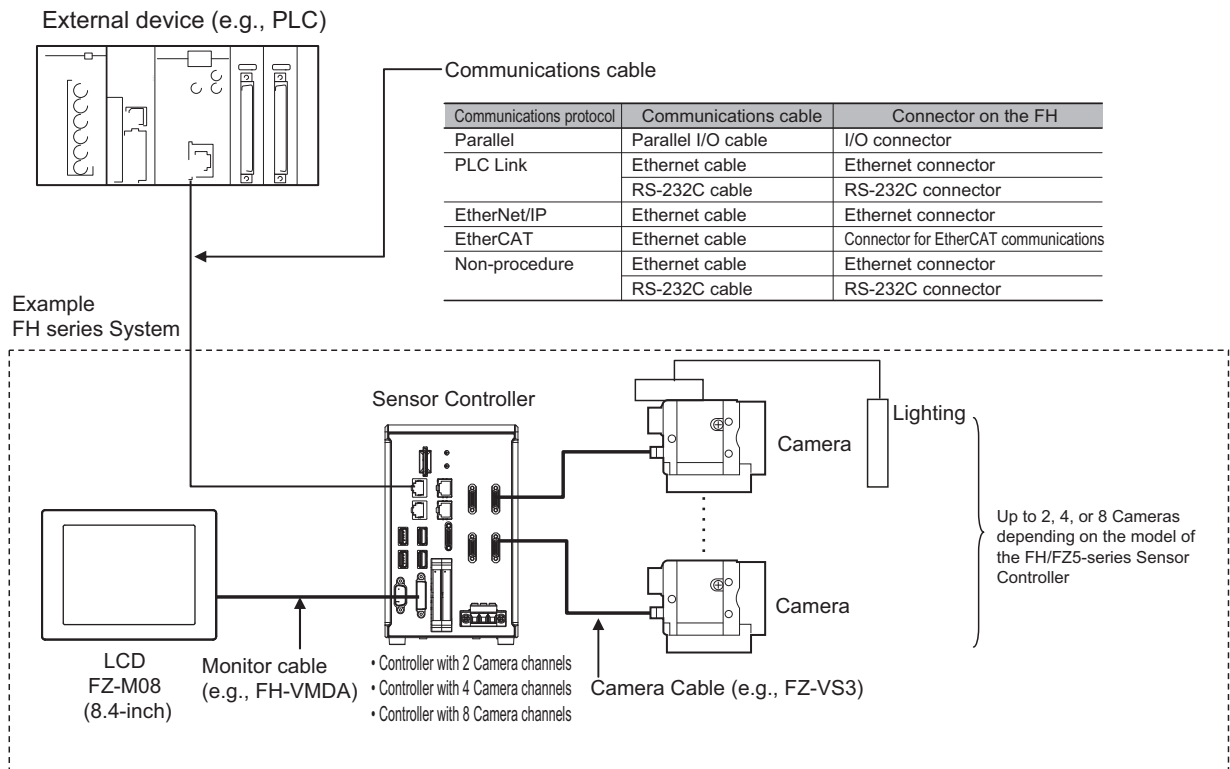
External device (e.g., PLC)

Communications cable

| Communications protocol | Communications cable | Connector on the FH |
|---|---|---|
| Parallel | Parallel I/O cable | I/O connector |
| PLC Link | Ethernet cable | Ethernet connector |
| | RS-232C cable | RS-232C connector |
| EtherNet/IP | Ethernet cable | Ethernet connector |
| EtherCAT | Ethernet cable | Connector for EtherCAT communications |
| Non-procedure | Ethernet cable | Ethernet connector |
| | RS-232C cable | RS-232C connector |

Example
FH series System

Sensor Controller

Lighting

Camera

Up to 2, 4, or 8 Cameras depending on the model of the FH/FZ5-series Sensor Controller

Camera

LCD
FZ-M08
(8.4-inch)

Monitor cable
(e.g., FH-VMDA)

• Controller with 2 Camera channels
• Controller with 4 Camera channels
• Controller with 8 Camera channels

Camera Cable (e.g., FZ-VS3)